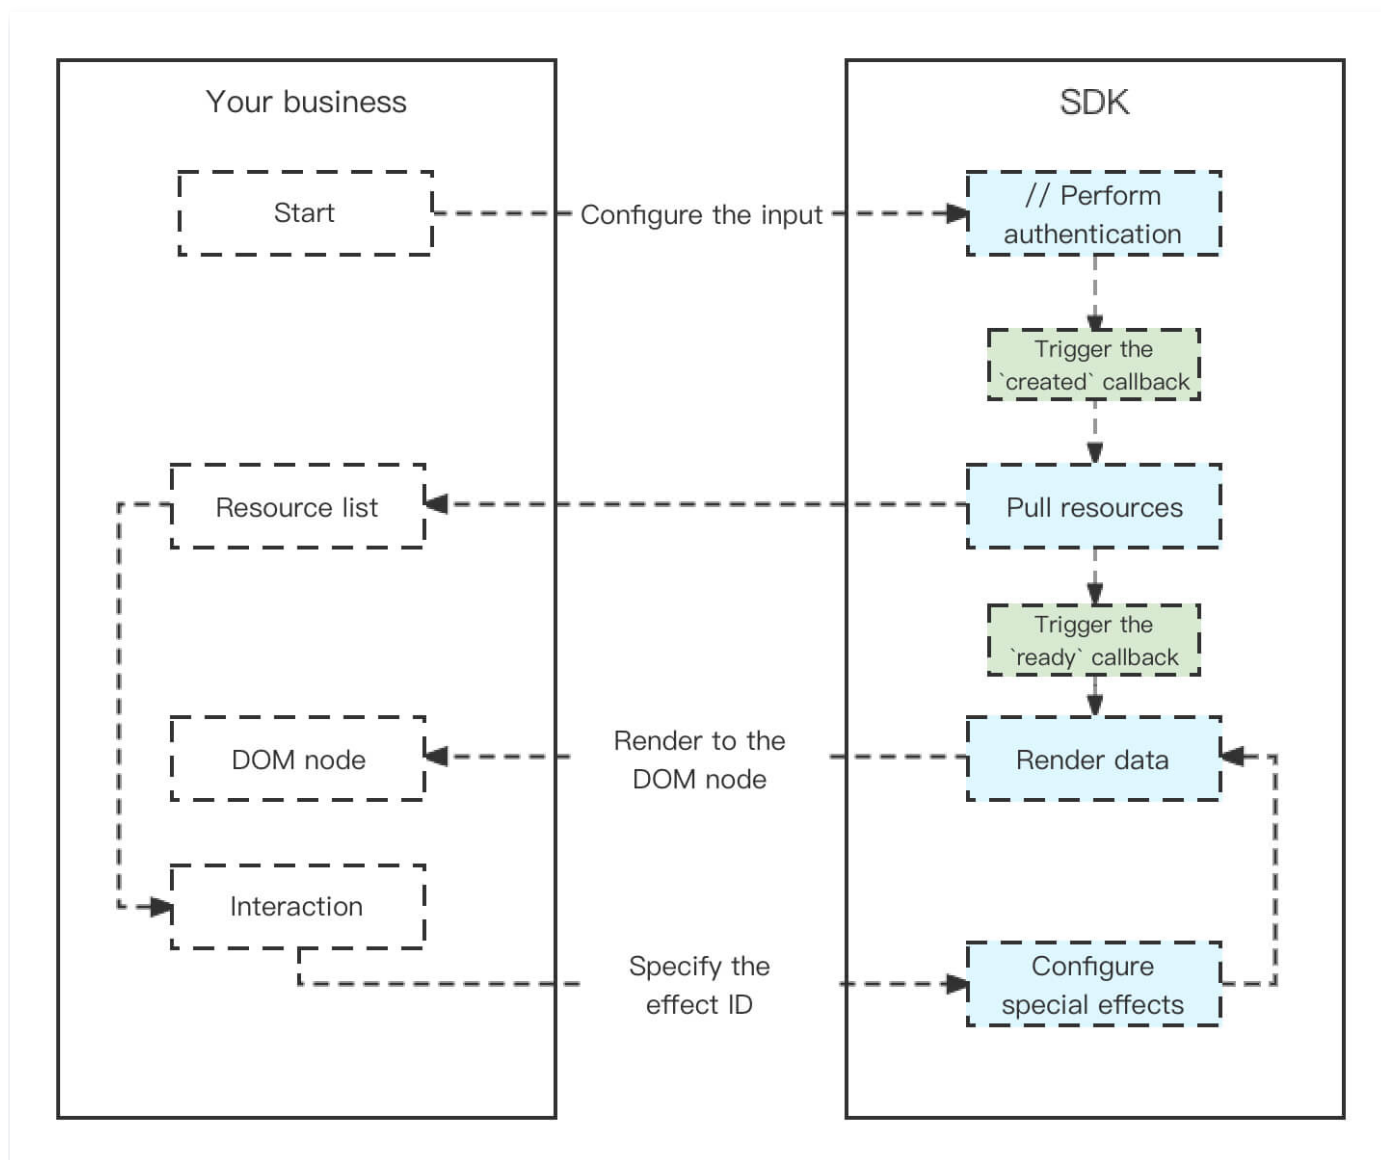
Your business

SDK

Start

Configure the input

// Perform authentication

Trigger the `created` callback

Resource list

Pull resources

Trigger the `ready` callback

DOM node

Render to the DOM node

Render data

Interaction

Specify the effect ID

Configure special effects